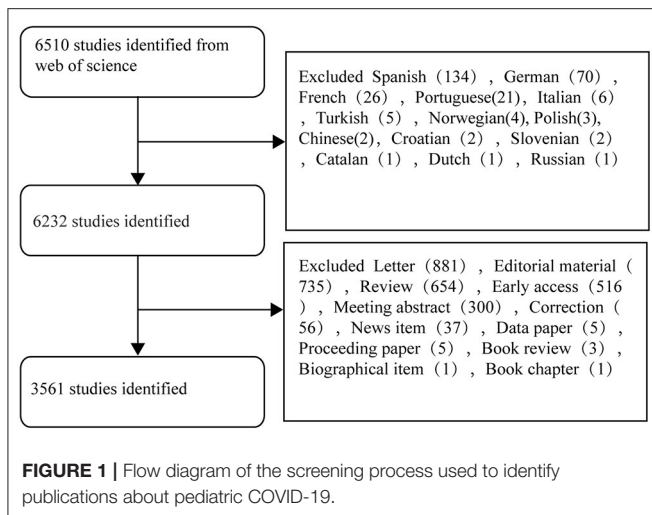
6510 studies identified from web of science

Excluded Spanish（134）, German（70）, French（26）, Portuguese(21), Italian (6), Turkish（5）, Norwegian(4), Polish(3), Chinese(2), Croatian (2), Slovenian (2), Catalan (1), Dutch (1), Russian (1)

6232 studies identified

Excluded Letter（881）, Editorial material（735）, Review（654）, Early access（516）, Meeting abstract（300）, Correction（56）, News item（37）, Data paper（5）, Proceeding paper（5）, Book review（3）, Biographical item（1）, Book chapter（1）

3561 studies identified

FIGURE 1 | Flow diagram of the screening process used to identify publications about pediatric COVID-19.